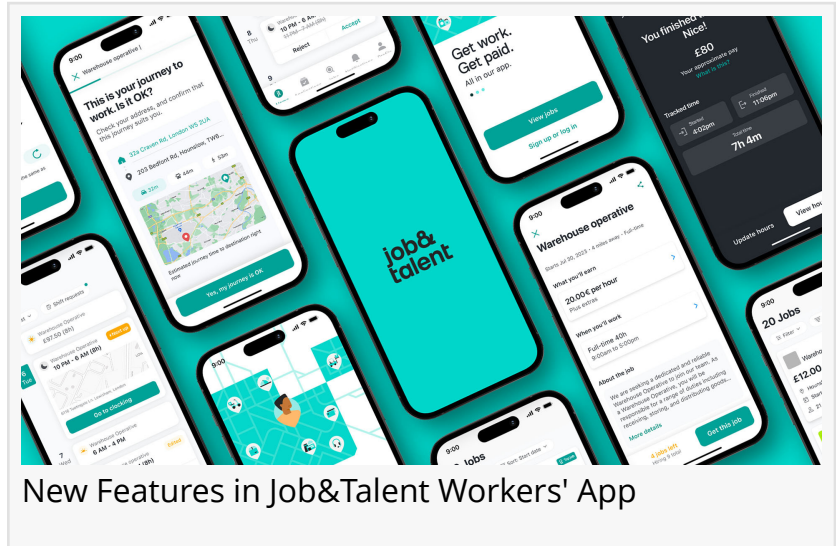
9:00

Warehouse operative |

This is your journey to work. Is it OK?

Check your address, and confirm that this journey suits you.

32a Craven Rd, London W2 3UA

203 Bedford Rd, Hounslow, TW8...

Estimated journey time to destination right now

Yes, my journey is OK

Reject

Accept

Get work. Get paid.

All in our app.

View jobs

Sign up or log in

You finished Nice!

£80

Your approximate pay

Tracked time

Started 4:02pm

Finished 11:06pm

Total time 7h 4m

Update hours

View ho

job& talent

9:00

Warehouse operative

What you'll earn

20.00€ per hour

Plus extras

When you'll work

Full-time 40h

9:00am to 5:00pm

About the job

More details

Get this job

20 Jobs

£12.00

Warehouse Operative

£97.50 (8h)

10 PM – 6 AM (8h)

Go to clocking

Warehouse Operative

6 AM – 4 PM

Jobs

New Features in Job&Talent Workers' App